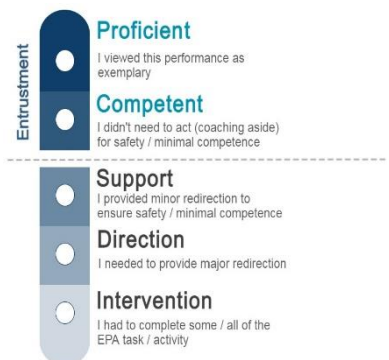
Entrustment

Proficient
I viewed this performance as exemplary

Competent
I didn't need to act (coaching aside) for safety / minimal competence

Support
I provided minor redirection to ensure safety / minimal competence

Direction
I needed to provide major redirection

Intervention
I had to complete some / all of the EPA task / activity